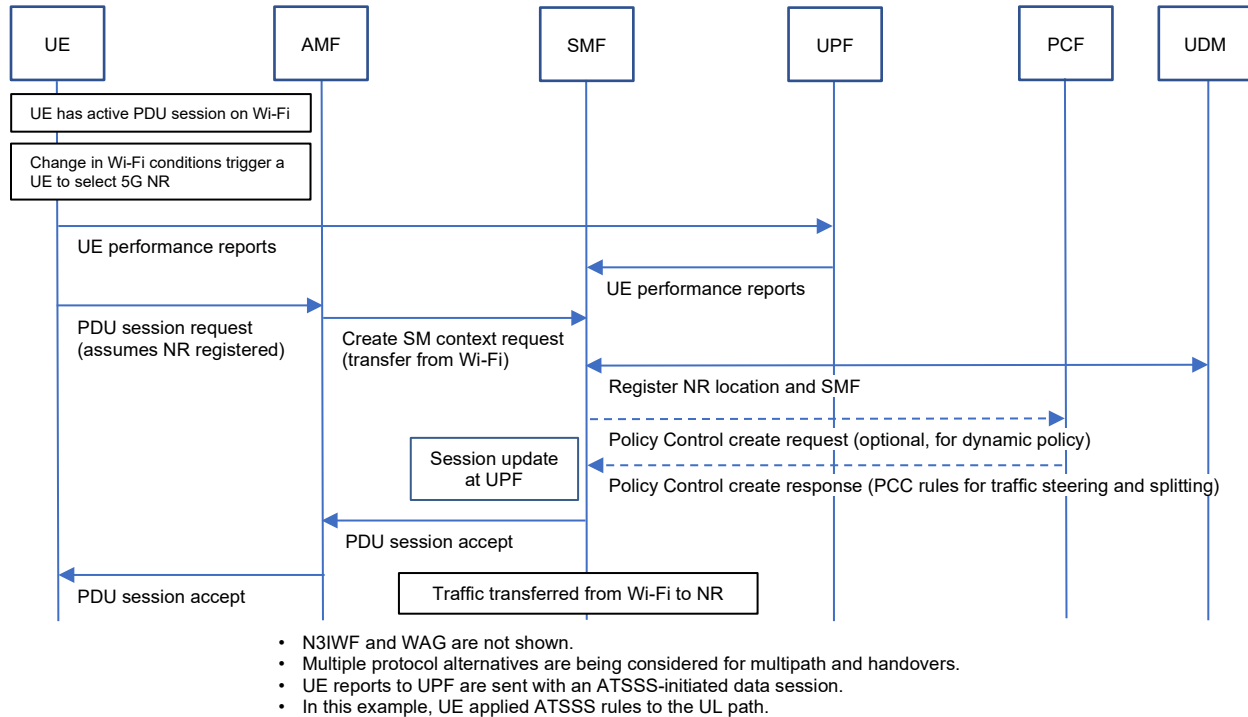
UE

AMF

SMF

UPF

PCF

UDM

UE has active PDU session on Wi-Fi

Change in Wi-Fi conditions trigger a UE to select 5G NR

UE performance reports

UE performance reports

PDU session request (assumes NR registered)

Create SM context request (transfer from Wi-Fi)

Register NR location and SMF

Policy Control create request (optional, for dynamic policy)

Session update at UPF

Policy Control create response (PCC rules for traffic steering and splitting)

PDU session accept

Traffic transferred from Wi-Fi to NR

PDU session accept

• N3IWF and WAG are not shown.
• Multiple protocol alternatives are being considered for multipath and handovers.
• UE reports to UPF are sent with an ATSSS-initiated data session.
• In this example, UE applied ATSSS rules to the UL path.